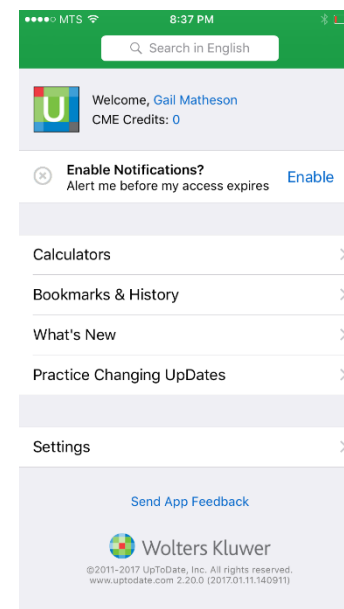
●●●●○ MTS 8:37 PM

Search in English

U

Welcome, Gail Matheson
CME Credits: 0

Enable Notifications?
Alert me before my access expires
Enable

Calculators

Bookmarks & History

What's New

Practice Changing UpDates

Settings

Send App Feedback

Wolters Kluwer
©2011-2017 UpToDate, Inc. All rights reserved.
www.uptodate.com 2.20.0 (2017.01.11.140911)